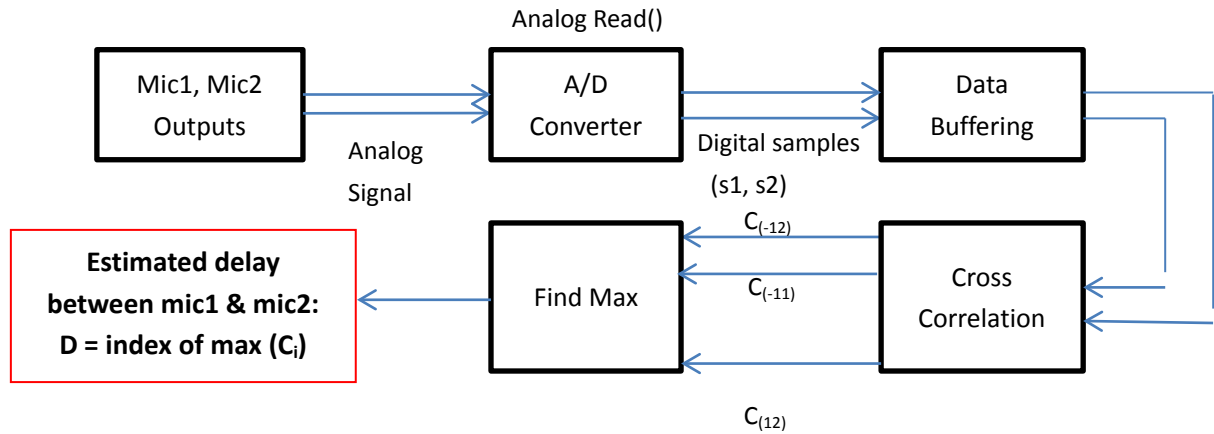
Analog Read()

Mic1, Mic2 Outputs

Analog Signal

A/D Converter

Digital samples (s1, s2)

Data Buffering

$C_{(-12)}$

$C_{(-11)}$

$C_{(12)}$

Cross Correlation

Find Max

Estimated delay between mic1 & mic2: D = index of max ($C_i$)